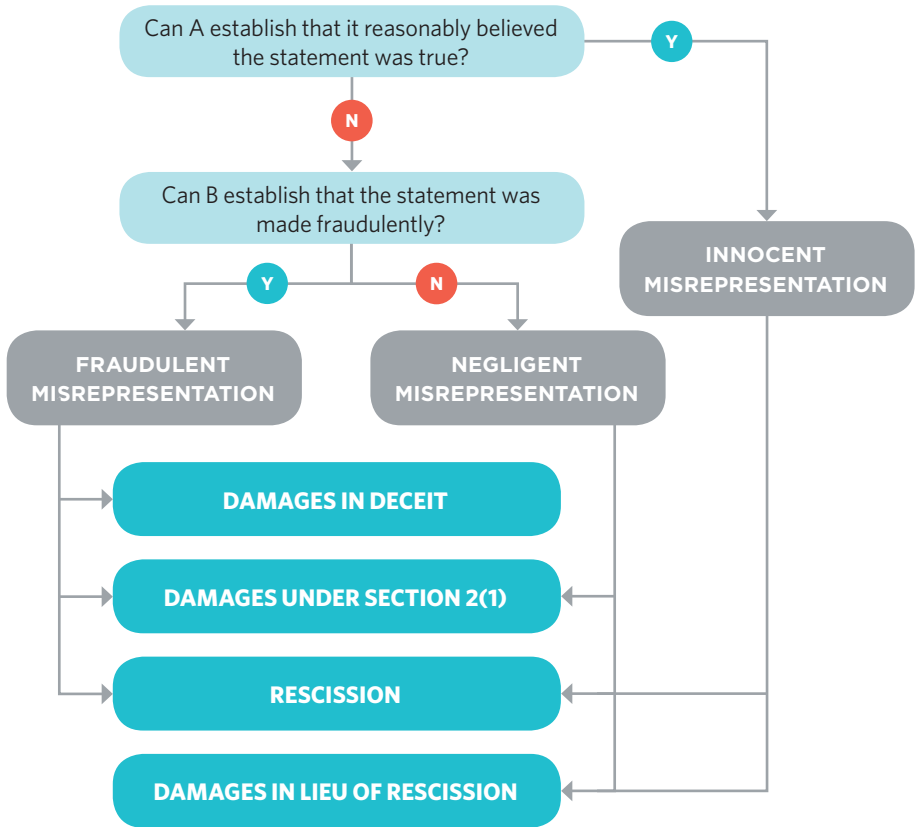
Can A establish that it reasonably believed the statement was true?

Y

N

Can B establish that the statement was made fraudulently?

INNOCENT MISREPRESENTATION

Y

N

FRAUDULENT MISREPRESENTATION

NEGLIGENT MISREPRESENTATION

DAMAGES IN DECEIT

DAMAGES UNDER SECTION 2(1)

RESCISSION

DAMAGES IN LIEU OF RESCISSION